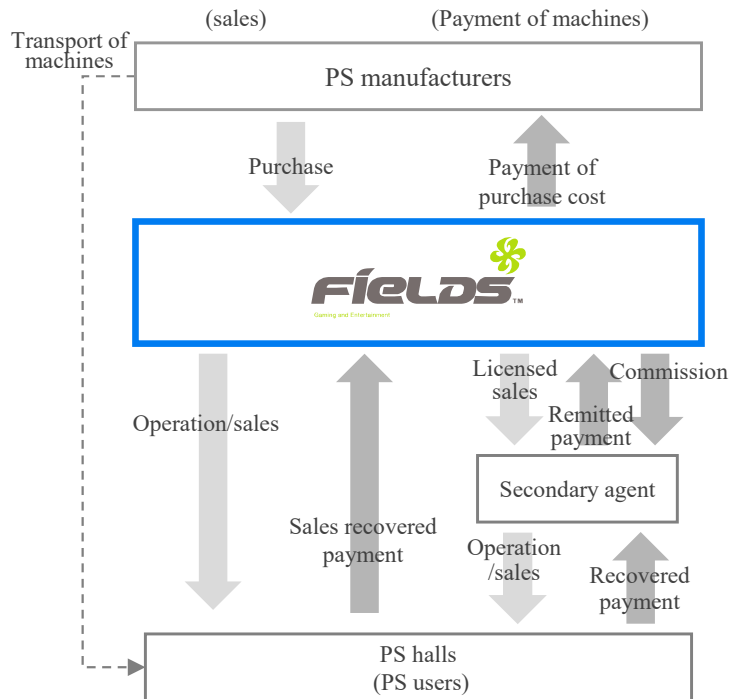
(sales)

(Payment of machines)

Transport of machines

PS manufacturers

Purchase

Payment of purchase cost

FIELDS™
Gaming and Entertainment

Operation/sales

Sales recovered payment

Licensed sales

Remitted payment

Commission

Secondary agent

Operation /sales

Recovered payment

PS halls
(PS users)